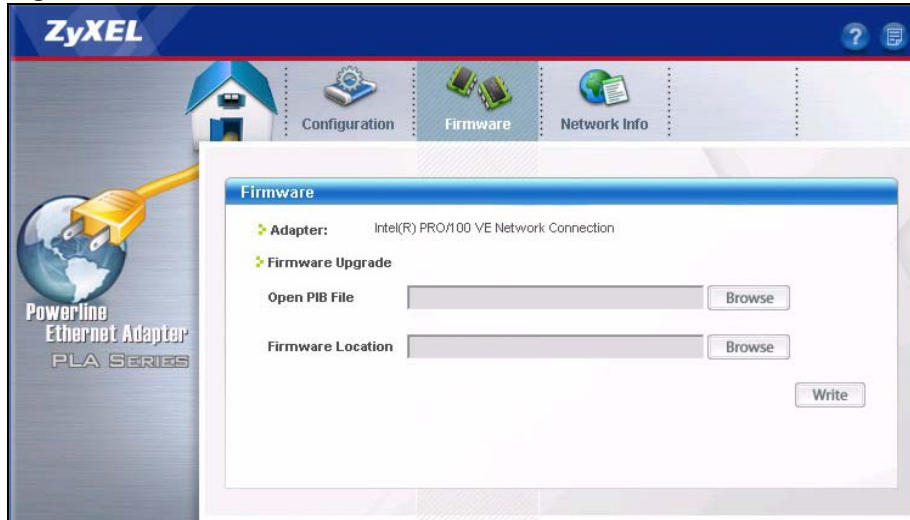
ZyXEL

Configuration
Firmware
Network Info

Powerline
Ethernet Adapter
PLA SERIES

Firmware

Adapter: Intel(R) PRO/100 VE Network Connection

Firmware Upgrade

Open PIB File
Browse

Firmware Location
Browse

Write